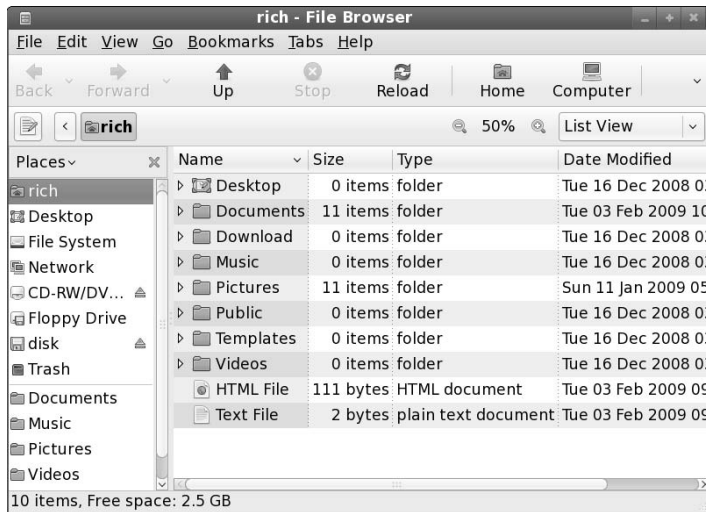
rich - File Browser

File Edit View Go Bookmarks Tabs Help

Back Forward Up Stop Reload Home Computer

rich 50% List View

Places

rich
Desktop
File System
Network
CD-RW/DV...
Floppy Drive
disk
Trash
Documents
Music
Pictures
Videos

| Name | Size | Type | Date Modified |
|---|---|---|---|
| Desktop | 0 items | folder | Tue 16 Dec 2008 0 |
| Documents | 11 items | folder | Tue 03 Feb 2009 1 |
| Download | 0 items | folder | Tue 16 Dec 2008 0 |
| Music | 0 items | folder | Tue 16 Dec 2008 0 |
| Pictures | 11 items | folder | Sun 11 Jan 2009 0 |
| Public | 0 items | folder | Tue 16 Dec 2008 0 |
| Templates | 0 items | folder | Tue 16 Dec 2008 0 |
| Videos | 0 items | folder | Tue 16 Dec 2008 0 |
| HTML File | 111 bytes | HTML document | Tue 03 Feb 2009 0 |
| Text File | 2 bytes | plain text document | Tue 03 Feb 2009 0 |

10 items, Free space: 2.5 GB